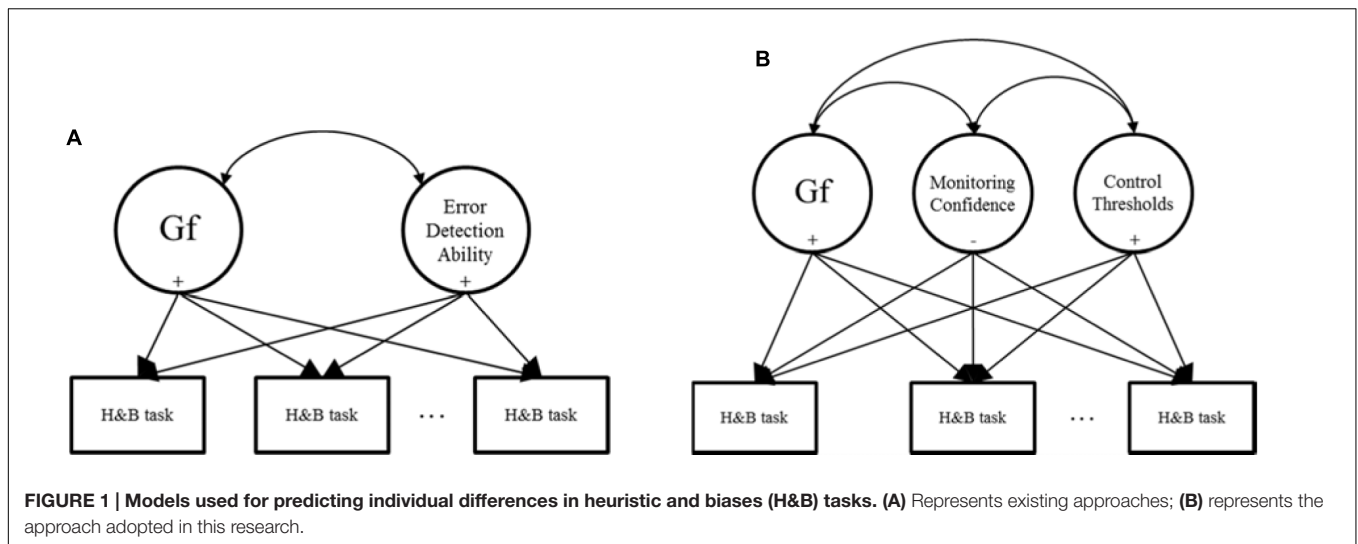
A

Gf

+

Error Detection Ability

+

H&B task

H&B task

. . .

H&B task

B

Gf

+

Monitoring Confidence

-

Control Thresholds

+

H&B task

H&B task

. . .

H&B task

FIGURE 1 | Models used for predicting individual differences in heuristic and biases (H&B) tasks. (A) Represents existing approaches; (B) represents the approach adopted in this research.